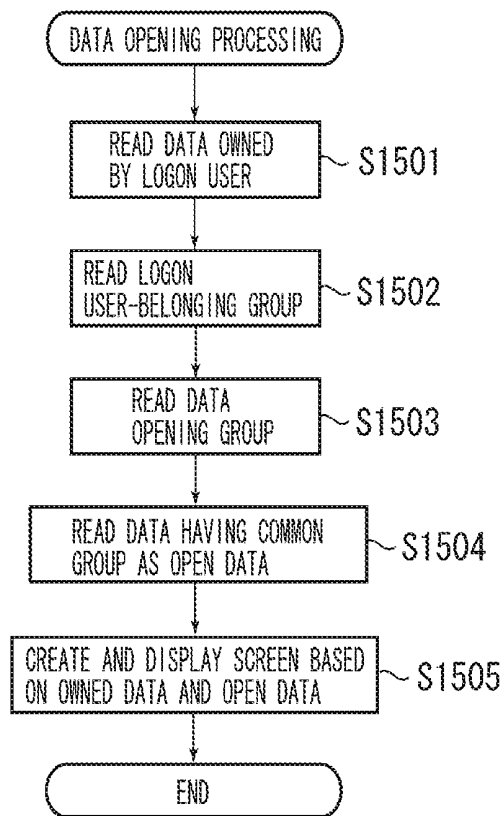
DATA OPENING PROCESSING

READ DATA OWNED BY LOGON USER

S1501

READ LOGON USER-BELONGING GROUP

S1502

READ DATA OPENING GROUP

S1503

READ DATA HAVING COMMON GROUP AS OPEN DATA

S1504

CREATE AND DISPLAY SCREEN BASED ON OWNED DATA AND OPEN DATA

S1505

END